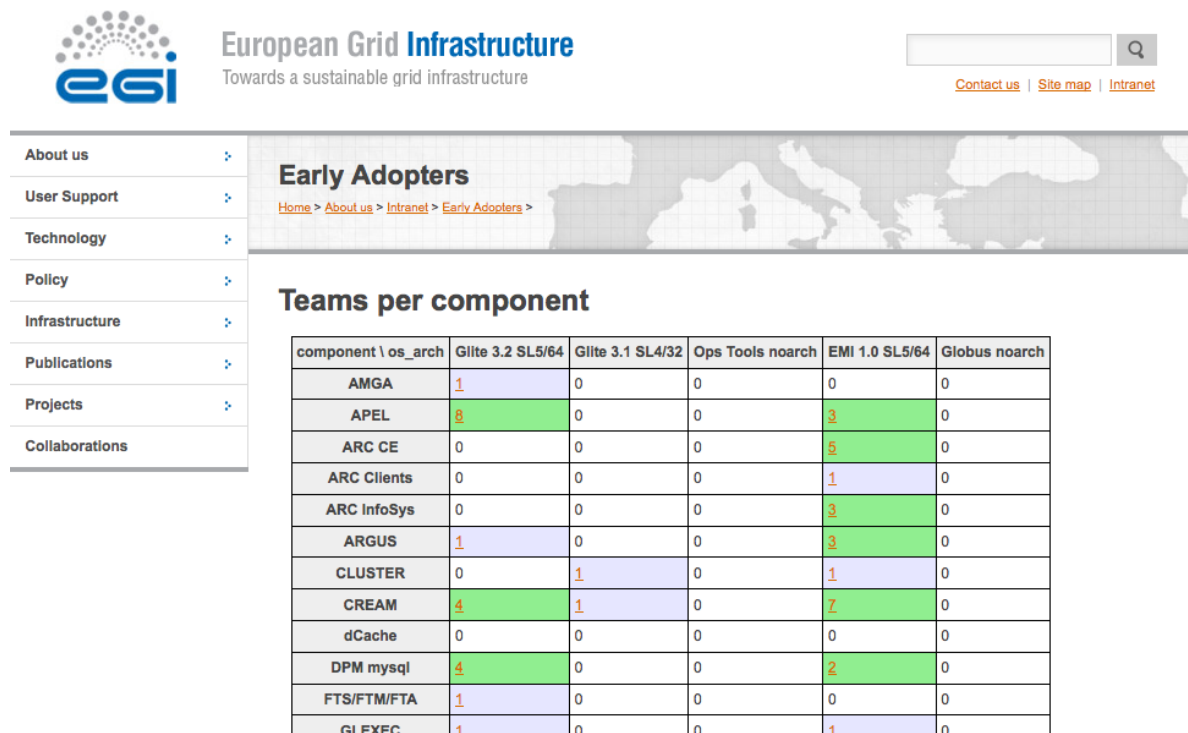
egi

European Grid Infrastructure
Towards a sustainable grid infrastructure

Contact us | Site map | Intranet

About us
User Support
Technology
Policy
Infrastructure
Publications
Projects
Collaborations

Early Adopters

Home > About us > Intranet > Early Adopters >

Teams per component

| component \ os_arch | Glite 3.2 SL5/64 | Glite 3.1 SL4/32 | Ops Tools noarch | EMI 1.0 SL5/64 | Globus noarch |
|---|---|---|---|---|---|
| AMGA | 1 | 0 | 0 | 0 | 0 |
| APEL | 8 | 0 | 0 | 3 | 0 |
| ARC CE | 0 | 0 | 0 | 5 | 0 |
| ARC Clients | 0 | 0 | 0 | 1 | 0 |
| ARC InfoSys | 0 | 0 | 0 | 3 | 0 |
| ARGUS | 1 | 0 | 0 | 3 | 0 |
| CLUSTER | 0 | 1 | 0 | 1 | 0 |
| CREAM | 4 | 1 | 0 | 7 | 0 |
| dCache | 0 | 0 | 0 | 0 | 0 |
| DPM mysql | 4 | 0 | 0 | 2 | 0 |
| FTS/FTM/FTA | 1 | 0 | 0 | 0 | 0 |
| GLEXEC | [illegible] | 0 | 0 | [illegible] | 0 |